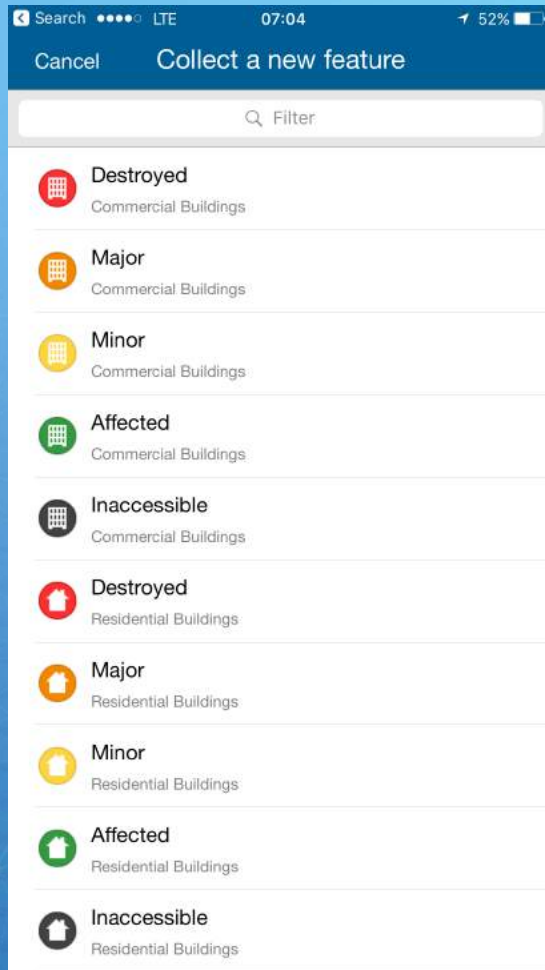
Search ●●●●○ LTE 07:04 52%

Cancel Collect a new feature

Filter

Destroyed
Commercial Buildings

Major
Commercial Buildings

Minor
Commercial Buildings

Affected
Commercial Buildings

Inaccessible
Commercial Buildings

Destroyed
Residential Buildings

Major
Residential Buildings

Minor
Residential Buildings

Affected
Residential Buildings

Inaccessible
Residential Buildings